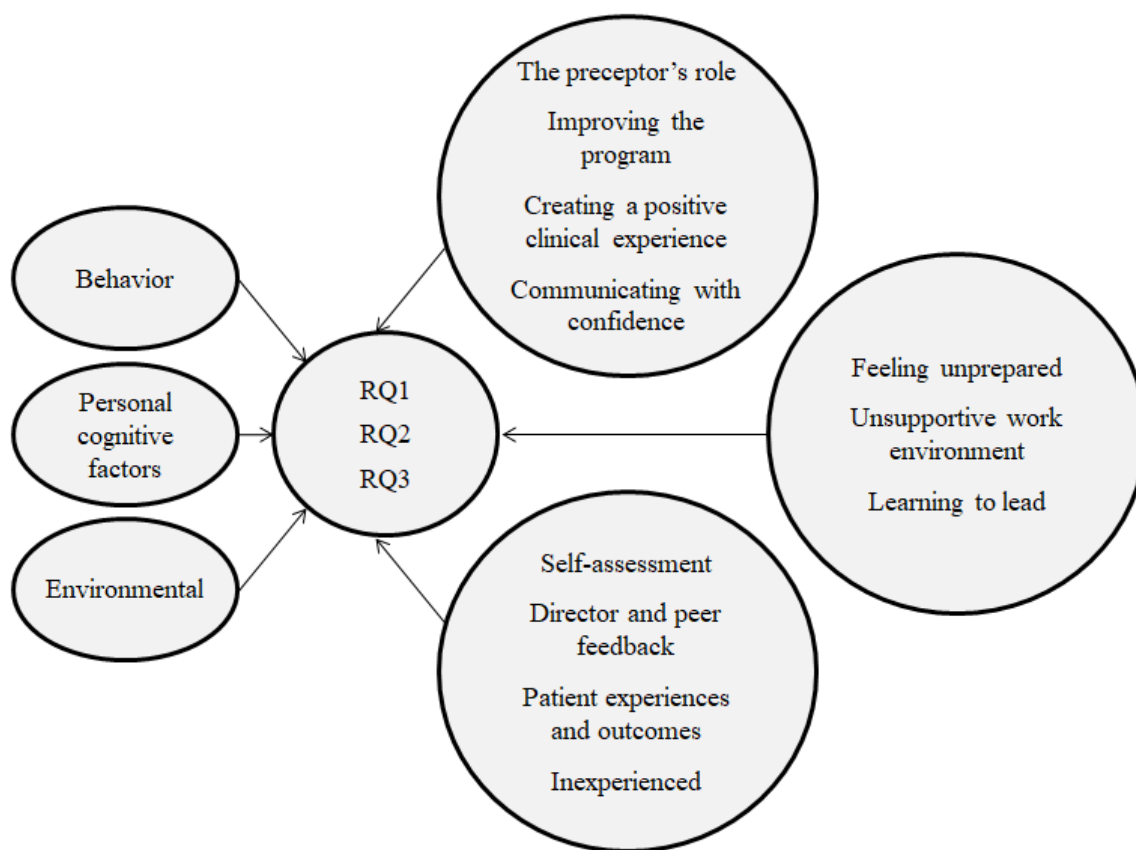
Behavior

Personal cognitive factors

Environmental

RQ1
RQ2
RQ3

The preceptor’s role

Improving the program

Creating a positive clinical experience

Communicating with confidence

Feeling unprepared

Unsupportive work environment

Learning to lead

Self-assessment

Director and peer feedback

Patient experiences and outcomes

Inexperienced